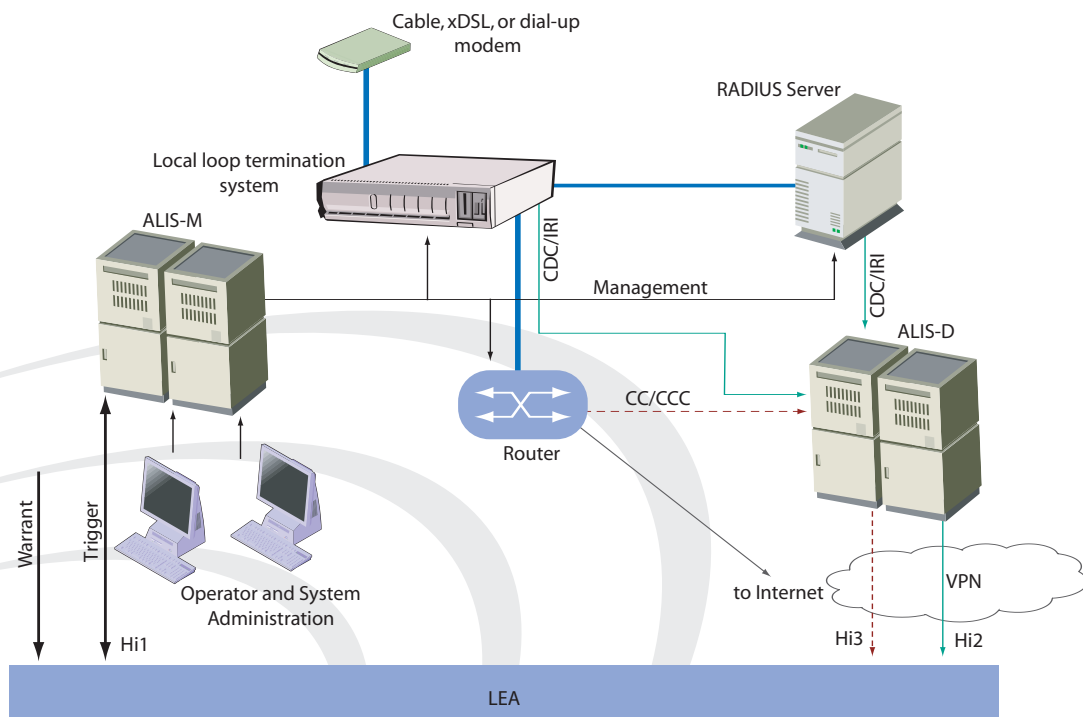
Cable, xDSL, or dial-up modem

RADIUS Server

Local loop termination system

ALIS-M

CDC/IRI

Management

CDC/IRI

ALIS-D

CC/CCC

Router

Warrant

Trigger

Operator and System Administration

to Internet

VPN

Hi1

Hi3

Hi2

LEA